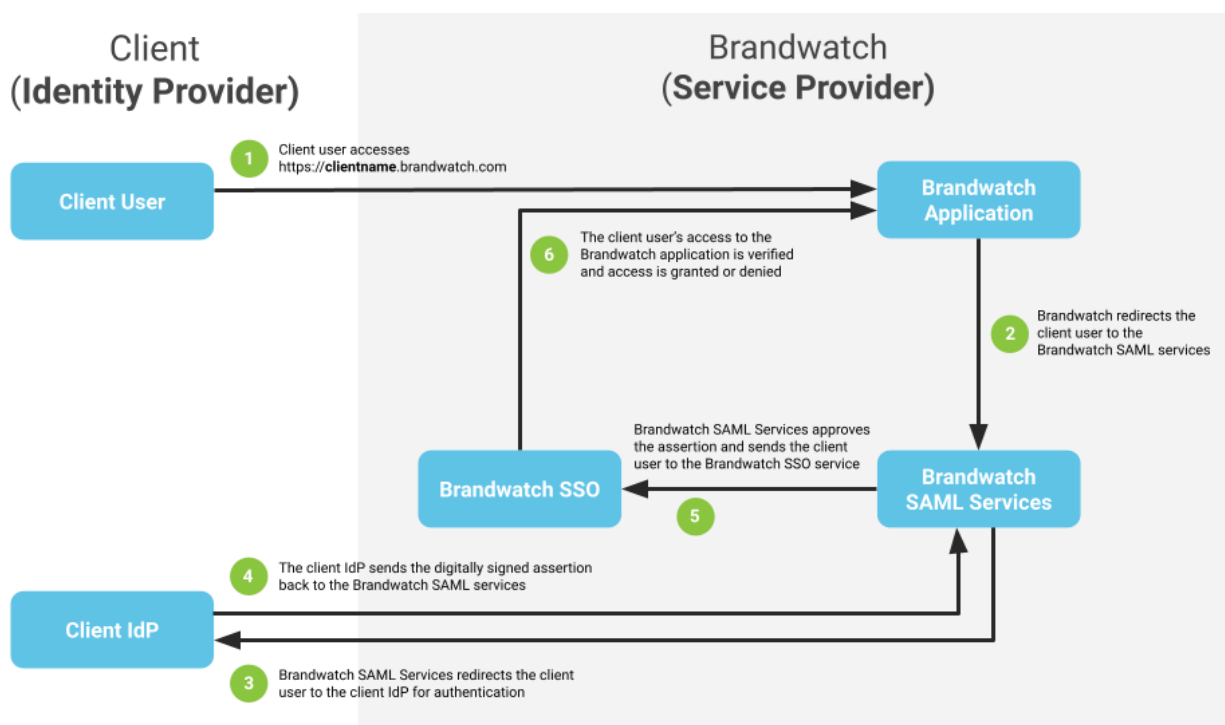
Client
(Identity Provider)

Brandwatch
(Service Provider)

1
Client user accesses
https://clientname.brandwatch.com

Client User

Brandwatch Application

6
The client user's access to the Brandwatch application is verified and access is granted or denied

2
Brandwatch redirects the client user to the Brandwatch SAML services

Brandwatch SAML Services approves the assertion and sends the client user to the Brandwatch SSO service

Brandwatch SSO

5

Brandwatch SAML Services

4
The client IdP sends the digitally signed assertion back to the Brandwatch SAML services

Client IdP

3
Brandwatch SAML Services redirects the client user to the client IdP for authentication